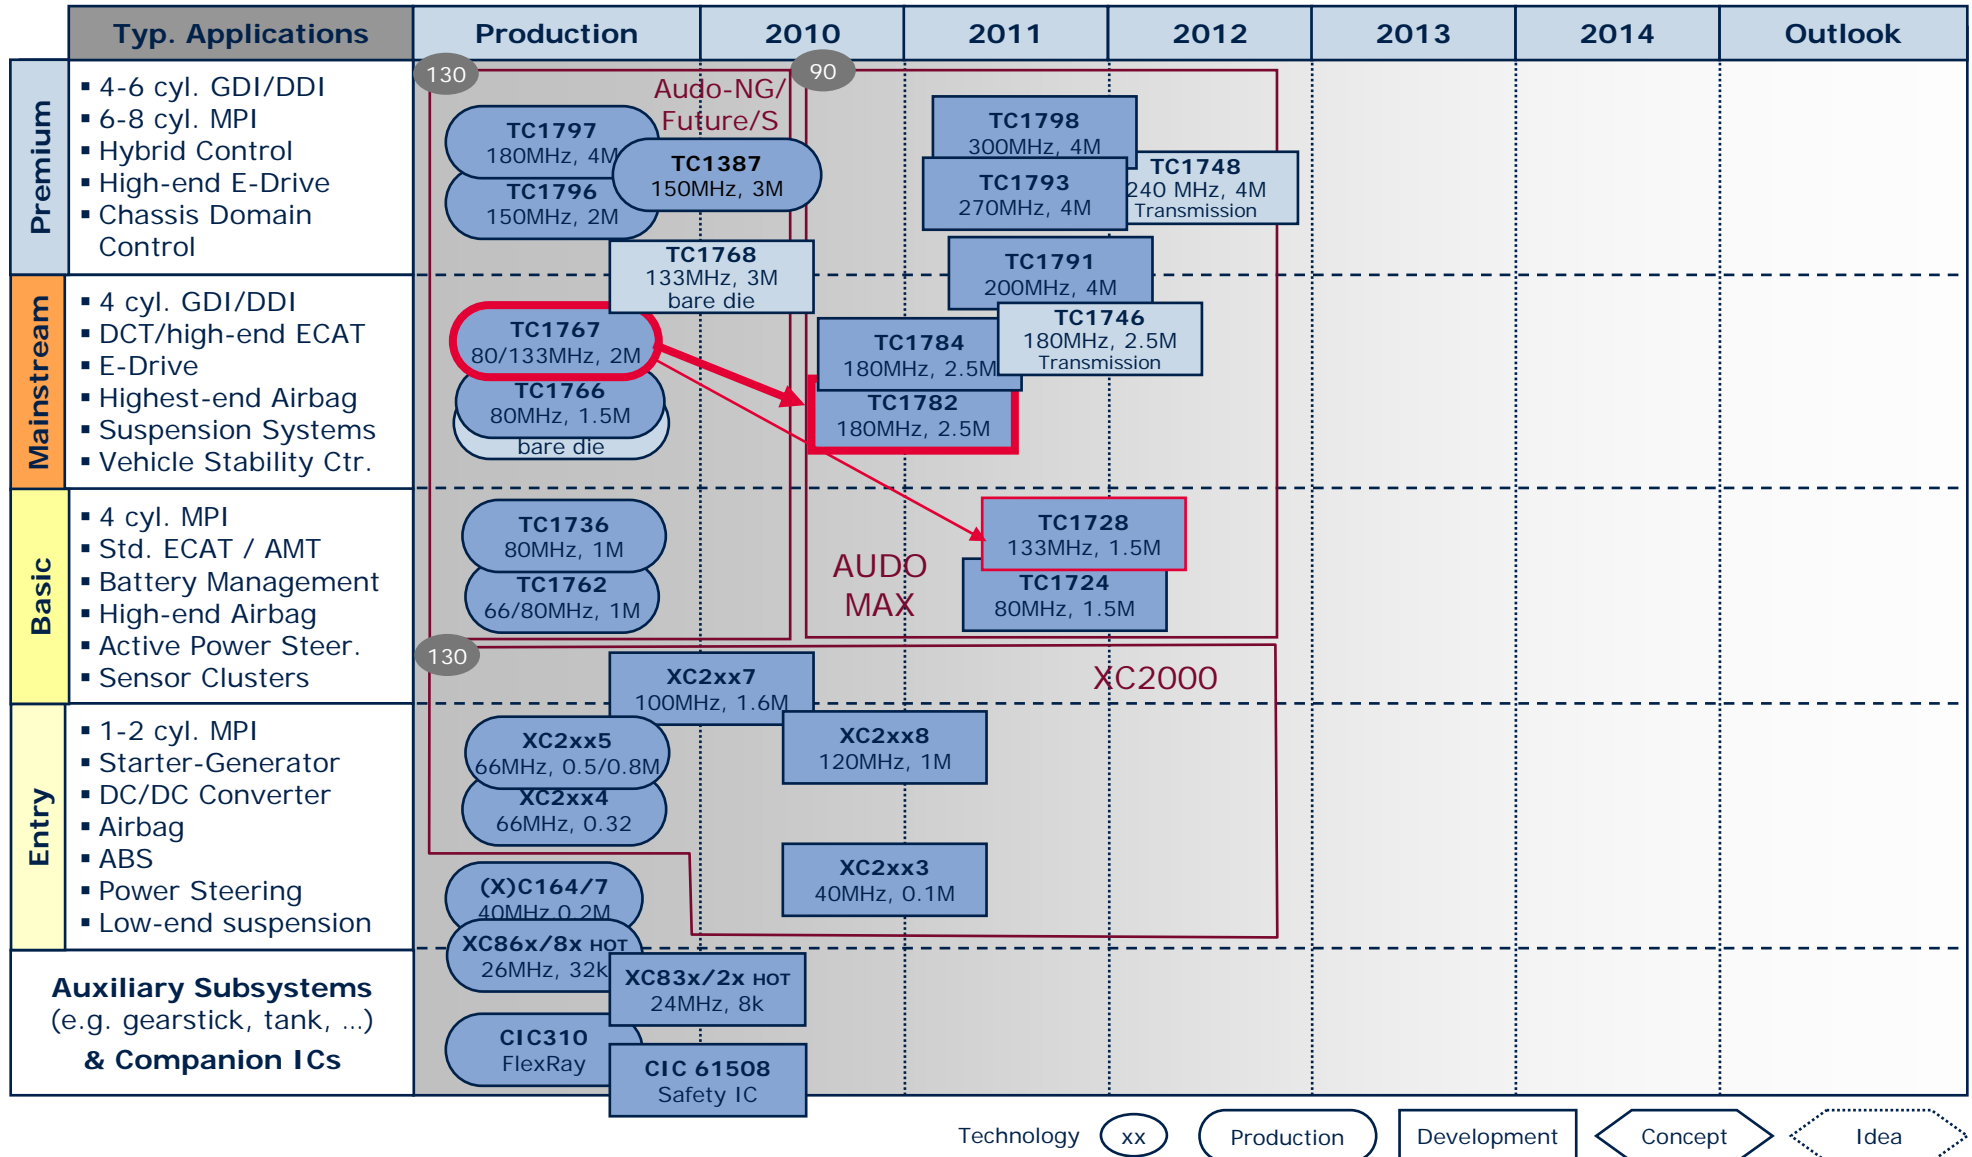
| Typ. Applications | Production | 2010 | 2011 | 2012 | 2013 | 2014 | Outlook |
|---|---|---|---|---|---|---|---|

Premium
▪ 4-6 cyl. GDI/DDI
▪ 6-8 cyl. MPI
▪ Hybrid Control
▪ High-end E-Drive
▪ Chassis Domain Control

Mainstream
▪ 4 cyl. GDI/DDI
▪ DCT/high-end ECAT
▪ E-Drive
▪ Highest-end Airbag
▪ Suspension Systems
▪ Vehicle Stability Ctr.

Basic
▪ 4 cyl. MPI
▪ Std. ECAT / AMT
▪ Battery Management
▪ High-end Airbag
▪ Active Power Steer.
▪ Sensor Clusters

Entry
▪ 1-2 cyl. MPI
▪ Starter-Generator
▪ DC/DC Converter
▪ Airbag
▪ ABS
▪ Power Steering
▪ Low-end suspension

Auxiliary Subsystems (e.g. gearstick, tank, ...) & Companion ICs

130

Audo-NG/ Future/S

90

TC1797 180MHz, 4M

TC1387 150MHz, 3M

TC1796 150MHz, 2M

TC1798 300MHz, 4M

TC1748 240 MHz, 4M Transmission

TC1793 270MHz, 4M

TC1768 133MHz, 3M bare die

TC1791 200MHz, 4M

TC1767 80/133MHz, 2M

TC1784 180MHz, 2.5M

TC1746 180MHz, 2.5M Transmission

TC1766 80MHz, 1.5M bare die

TC1782 180MHz, 2.5M

TC1736 80MHz, 1M

TC1728 133MHz, 1.5M

AUDO MAX

TC1762 66/80MHz, 1M

TC1724 80MHz, 1.5M

130

XC2xx7 100MHz, 1.6M

XC2000

XC2xx5 66MHz, 0.5/0.8M

XC2xx8 120MHz, 1M

XC2xx4 66MHz, 0.32

XC2xx3 40MHz, 0.1M

(X)C164/7 40MHz 0.2M

XC86x/8x HOT 26MHz, 32k

XC83x/2x HOT 24MHz, 8k

CIC310 FlexRay

CIC 61508 Safety IC

Technology xx Production Development Concept Idea